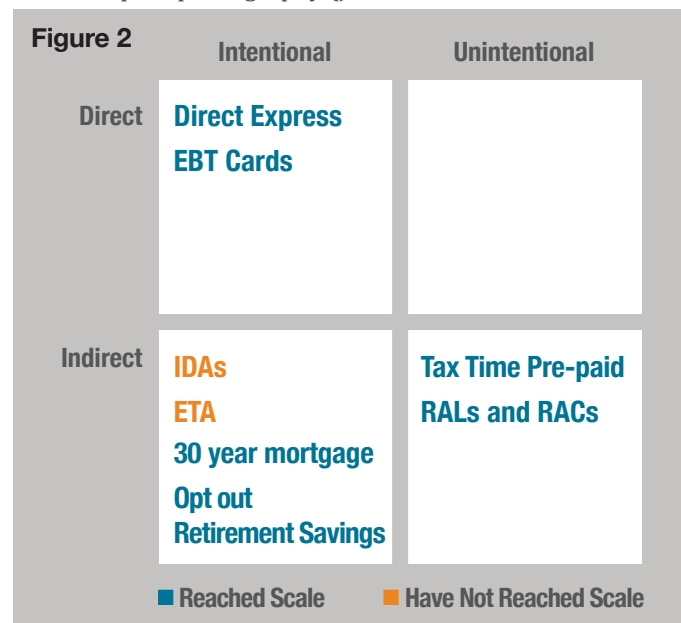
Figure 2

| | Intentional | Unintentional |
|---|---|---|
| Direct | Direct Express<br>EBT Cards | |
| Indirect | IDAs<br>ETA<br>30 year mortgage<br>Opt out Retirement Savings | Tax Time Pre-paid<br>RALs and RACs |

Reached Scale Have Not Reached Scale